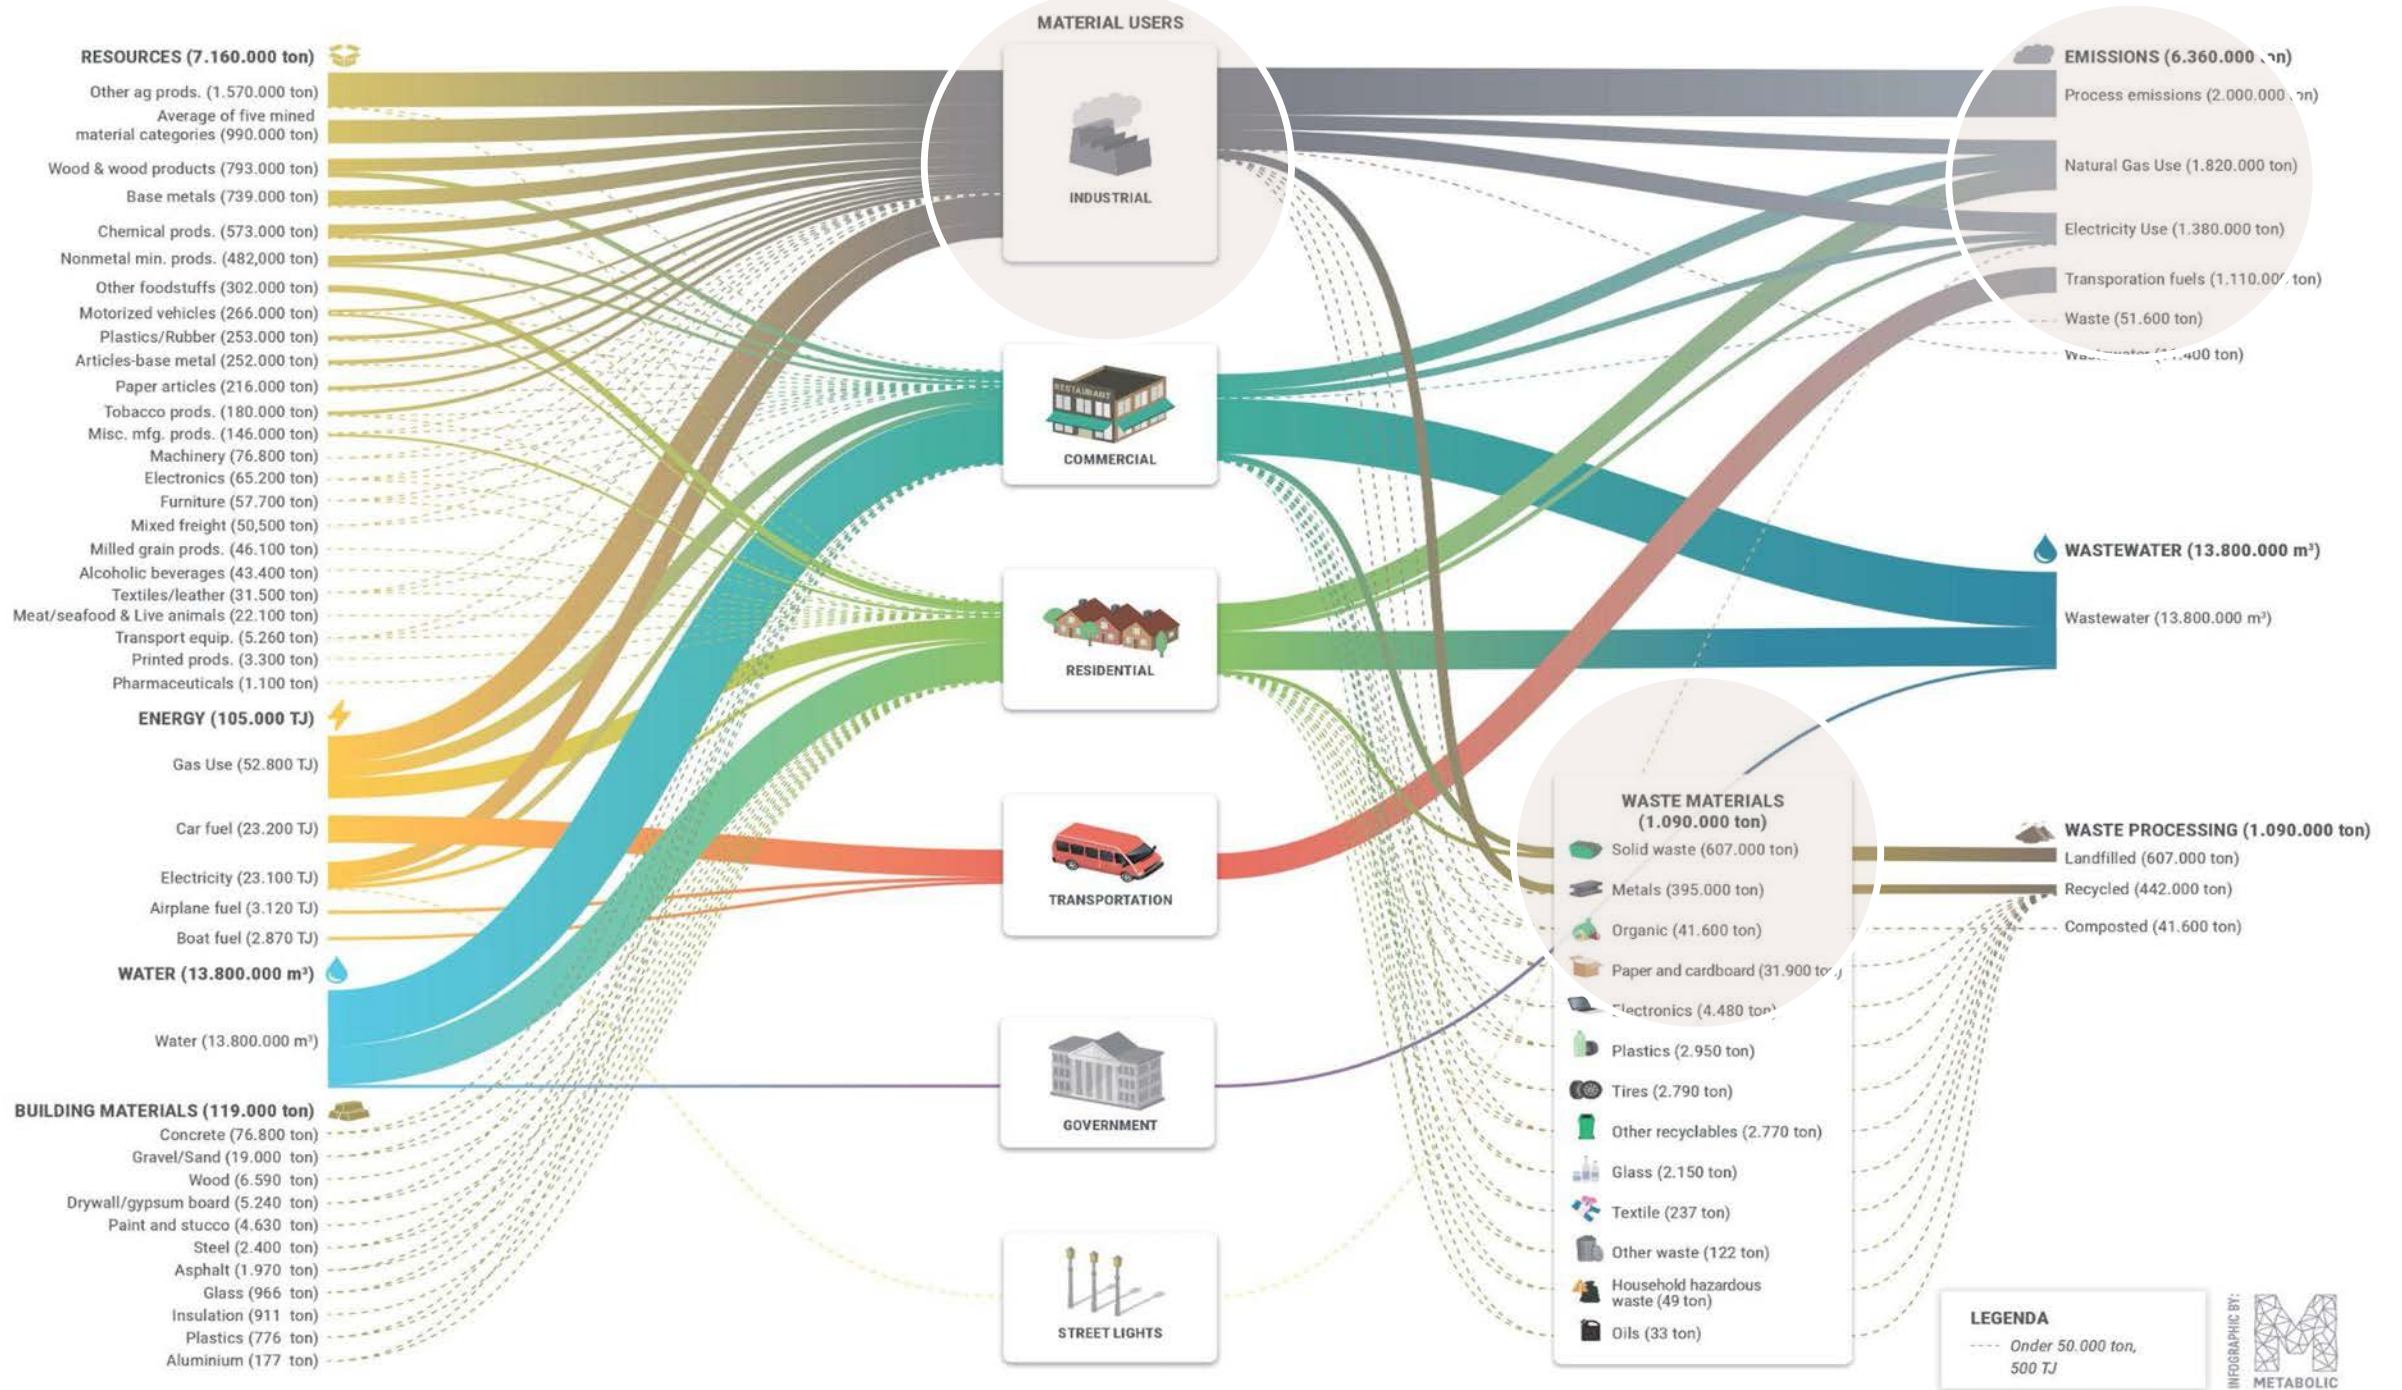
RESOURCES (7.160.000 ton)
Other ag prods. (1.570.000 ton)
Average of five mined material categories (990.000 ton)
Wood & wood products (793.000 ton)
Base metals (739.000 ton)
Chemical prods. (573.000 ton)
Nonmetal min. prods. (482,000 ton)
Other foodstuffs (302.000 ton)
Motorized vehicles (266.000 ton)
Plastics/Rubber (253.000 ton)
Articles-base metal (252.000 ton)
Paper articles (216.000 ton)
Tobacco prods. (180.000 ton)
Misc. mfg. prods. (146.000 ton)
Machinery (76.800 ton)
Electronics (65.200 ton)
Furniture (57.700 ton)
Mixed freight (50,500 ton)
Milled grain prods. (46.100 ton)
Alcoholic beverages (43.400 ton)
Textiles/leather (31.500 ton)
Meat/seafood & Live animals (22.100 ton)
Transport equip. (5.260 ton)
Printed prods. (3.300 ton)
Pharmaceuticals (1.100 ton)
ENERGY (105.000 TJ)
Gas Use (52.800 TJ)
Car fuel (23.200 TJ)
Electricity (23.100 TJ)
Airplane fuel (3.120 TJ)
Boat fuel (2.870 TJ)
WATER (13.800.000 m³)
Water (13.800.000 m³)
BUILDING MATERIALS (119.000 ton)
Concrete (76.800 ton)
Gravel/Sand (19.000 ton)
Wood (6.590 ton)
Drywall/gypsum board (5.240 ton)
Paint and stucco (4.630 ton)
Steel (2.400 ton)
Asphalt (1.970 ton)
Glass (966 ton)
Insulation (911 ton)
Plastics (776 ton)
Aluminium (177 ton)

MATERIAL USERS
INDUSTRIAL
COMMERCIAL
RESTAURANT
RESIDENTIAL
TRANSPORTATION
GOVERNMENT
STREET LIGHTS

EMISSIONS (6.360.000 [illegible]n)
Process emissions (2.000.000 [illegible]n)
Natural Gas Use (1.820.000 ton)
Electricity Use (1.380.000 ton)
Transporation fuels (1.110.00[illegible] ton)
Waste (51.600 ton)
Wa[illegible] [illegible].400 ton)
WASTEWATER (13.800.000 m³)
Wastewater (13.800.000 m³)

WASTE MATERIALS (1.090.000 ton)
Solid waste (607.000 ton)
Metals (395.000 ton)
Organic (41.600 ton)
Paper and cardboard (31.900 to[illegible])
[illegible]lectronics (4.480 ton)
Plastics (2.950 ton)
Tires (2.790 ton)
Other recyclables (2.770 ton)
Glass (2.150 ton)
Textile (237 ton)
Other waste (122 ton)
Household hazardous waste (49 ton)
Oils (33 ton)

WASTE PROCESSING (1.090.000 ton)
Landfilled (607.000 ton)
Recycled (442.000 ton)
Composted (41.600 ton)

LEGENDA
Onder 50.000 ton, 500 TJ
INFOGRAPHIC BY: METABOLIC